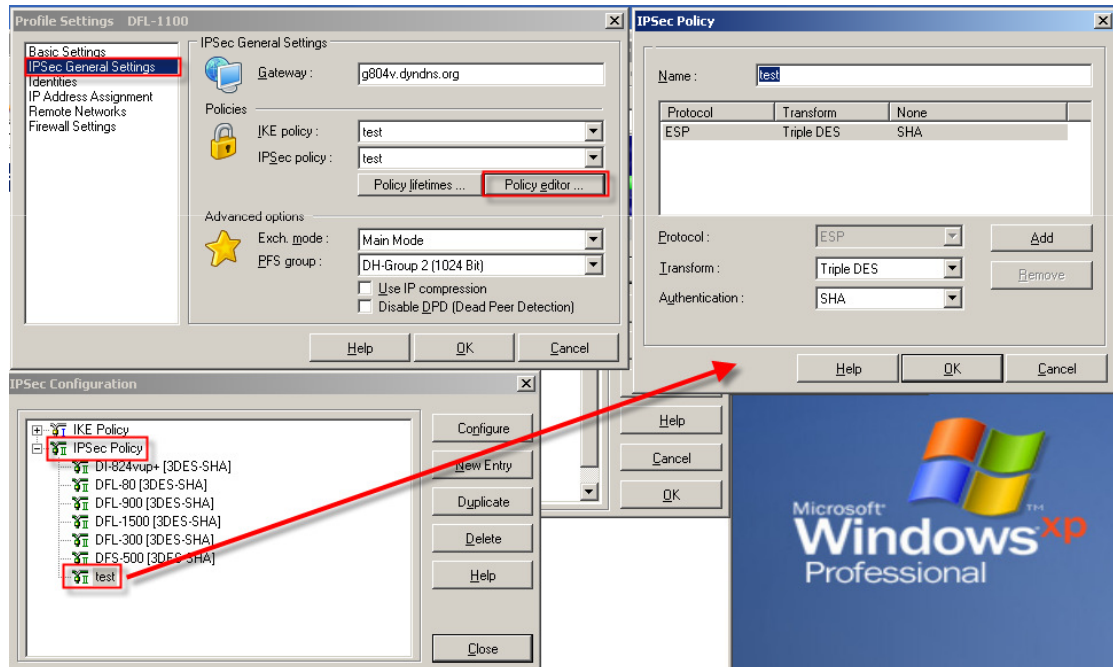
Profile Settings DFL-1100

Basic Settings
IPSec General Settings
Identities
IP Address Assignment
Remote Networks
Firewall Settings

IPSec General Settings
Gateway : g804v.dyndns.org
Policies
IKE policy : test
IPSec policy : test
Policy lifetimes ...
Policy editor ...
Advanced options
Exch. mode : Main Mode
PFS group : DH-Group 2 (1024 Bit)
Use IP compression
Disable DPD (Dead Peer Detection)

Help OK Cancel

IPSec Policy

Name : test

| Protocol | Transform | None |
|---|---|---|
| ESP | Triple DES | SHA |

Protocol : ESP
Transform : Triple DES
Authentication : SHA
Add
Remove

Help OK Cancel

IPSec Configuration

IKE Policy
IPSec Policy
DI-824vup+ [3DES-SHA]
DFL-80 [3DES-SHA]
DFL-900 [3DES-SHA]
DFL-1500 [3DES-SHA]
DFL-300 [3DES-SHA]
DFS-500 [3DES-SHA]
test

Configure
New Entry
Duplicate
Delete
Help
Close

Help
Cancel
OK

Microsoft Windows xp Professional